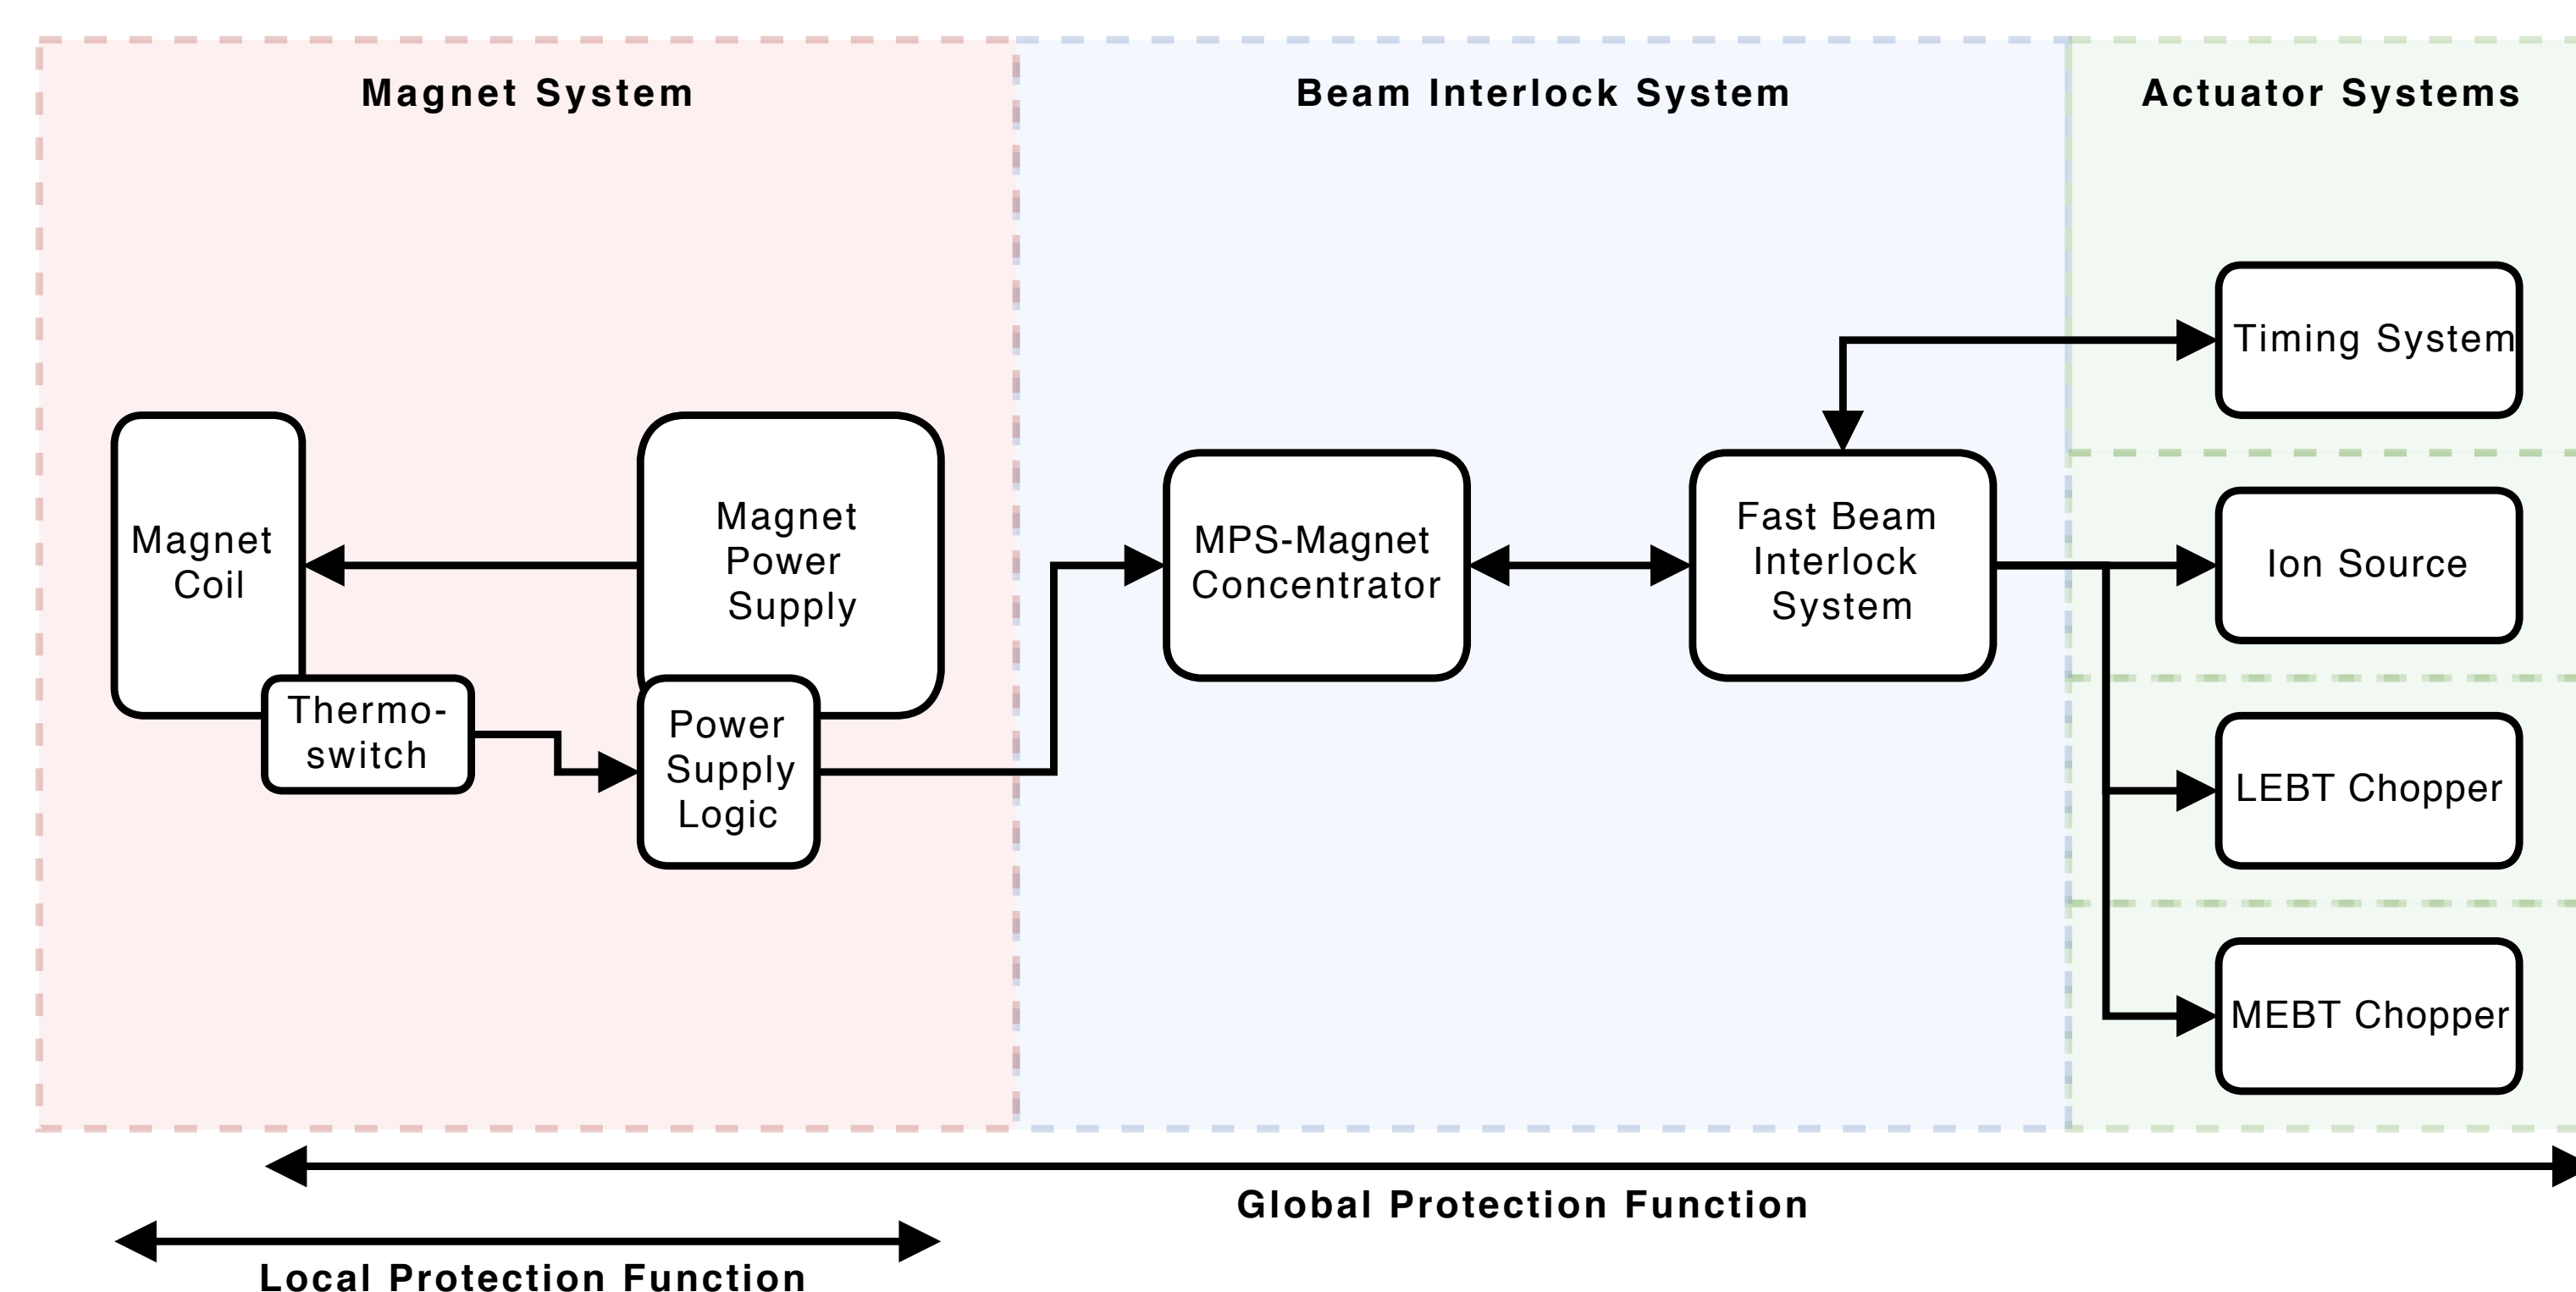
Magnet System

Beam Interlock System

Actuator Systems

Timing System

Magnet Coil

Magnet Power Supply

MPS-Magnet Concentrator

Fast Beam Interlock System

Ion Source

Thermo-switch

Power Supply Logic

LEBT Chopper

MEBT Chopper

Global Protection Function

Local Protection Function